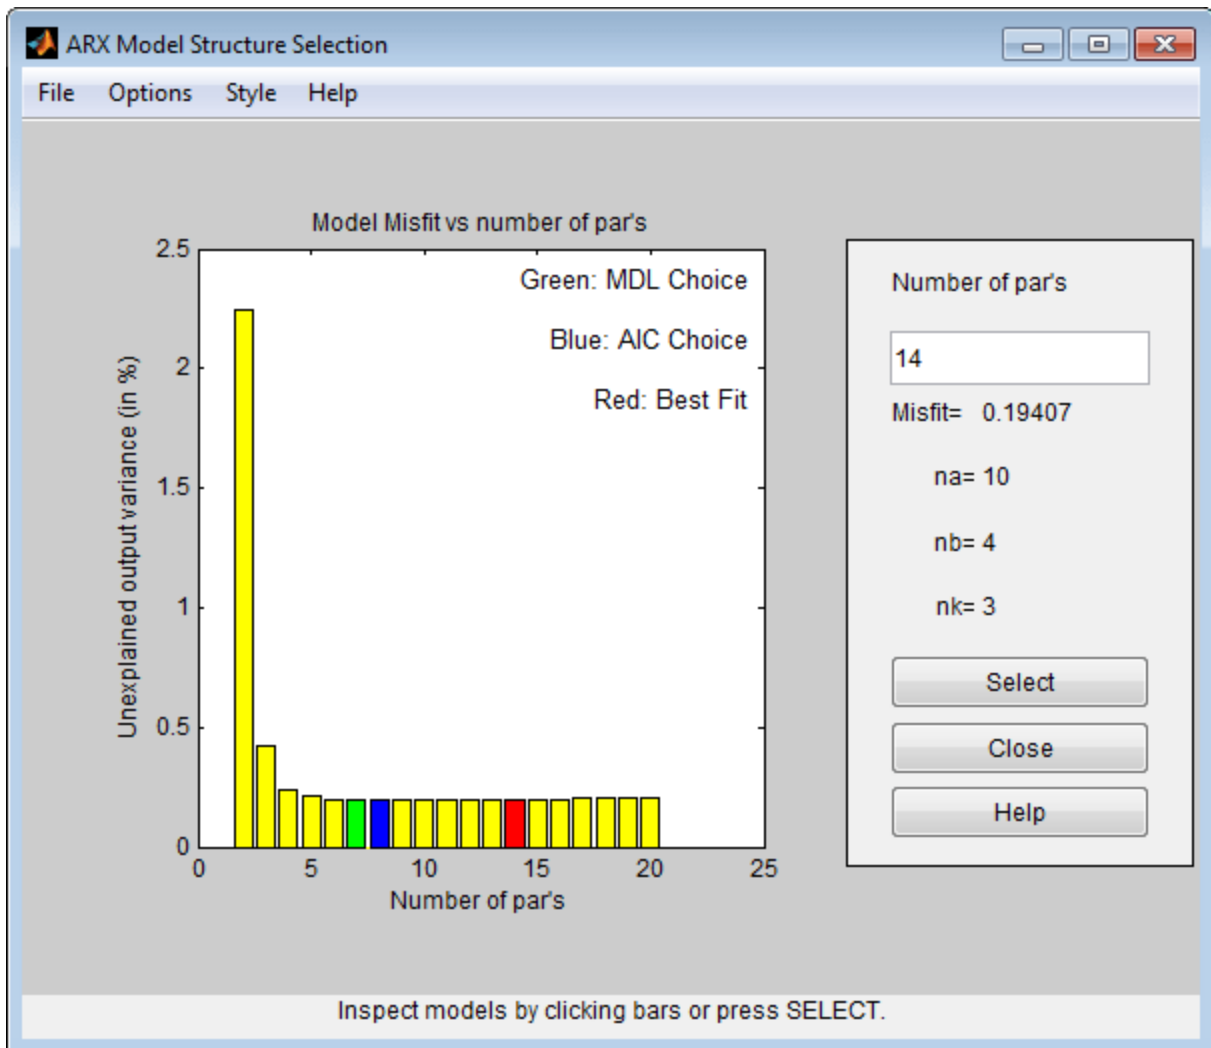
ARX Model Structure Selection

File Options Style Help

Model Misfit vs number of par's

Green: MDL Choice

Blue: AIC Choice

Red: Best Fit

Unexplained output variance (in %)

2.5
2
1.5
1
0.5
0

0 5 10 15 20 25

Number of par's

Number of par's

14

Misfit= 0.19407

na= 10

nb= 4

nk= 3

Select

Close

Help

Inspect models by clicking bars or press SELECT.